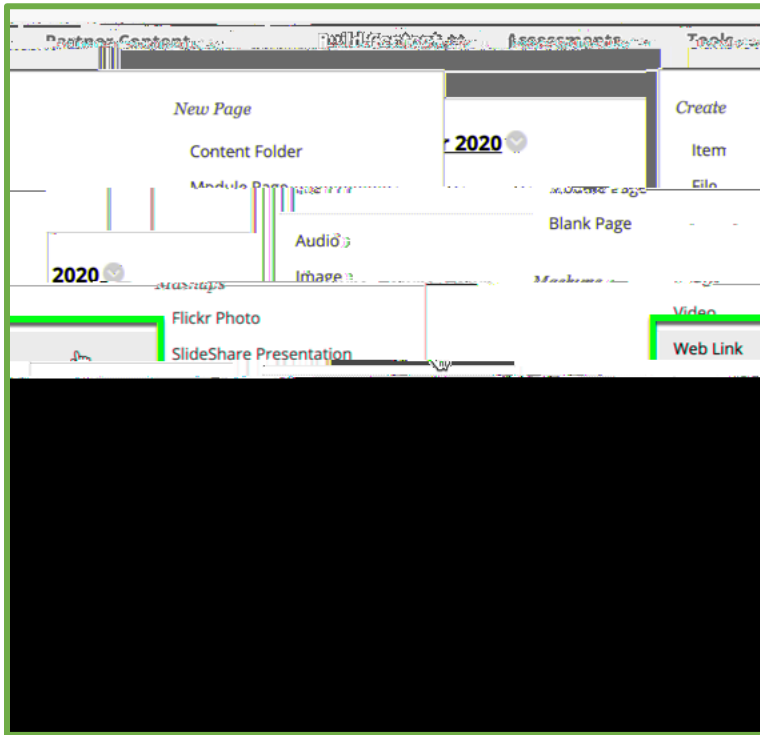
Partner Content Build Content Assessments Tools

New Page

Content Folder

Module Page

r 2020

Create

Item

File

Blank Page

Audio

2020

Image

Mashups

Mashups

Flickr Photo

SlideShare Presentation

Video

Web Link